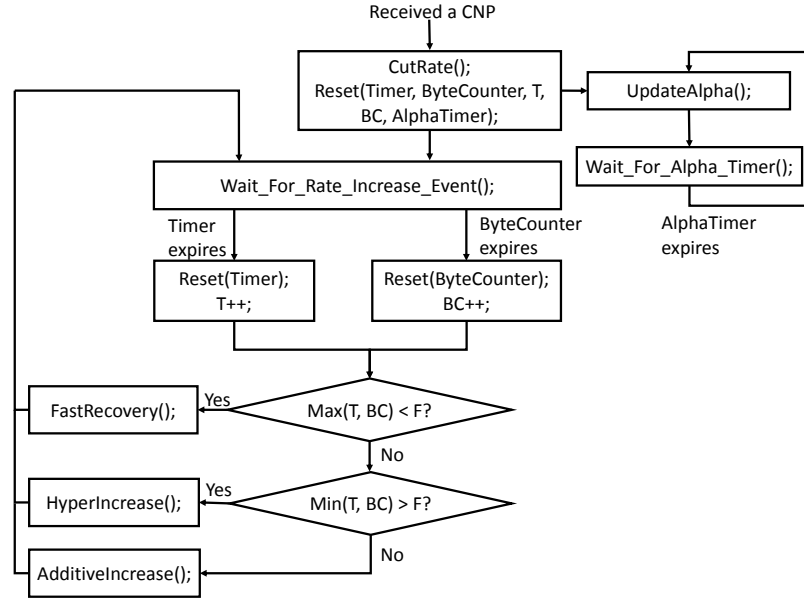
Received a CNP

CutRate();
Reset(Timer, ByteCounter, T, BC, AlphaTimer);

UpdateAlpha();

Wait_For_Alpha_Timer();

AlphaTimer expires

Wait_For_Rate_Increase_Event();

Timer expires

ByteCounter expires

Reset(Timer);
T++;

Reset(ByteCounter);
BC++;

FastRecovery();

Yes

Max(T, BC) < F?

No

HyperIncrease();

Yes

Min(T, BC) > F?

No

AdditiveIncrease();